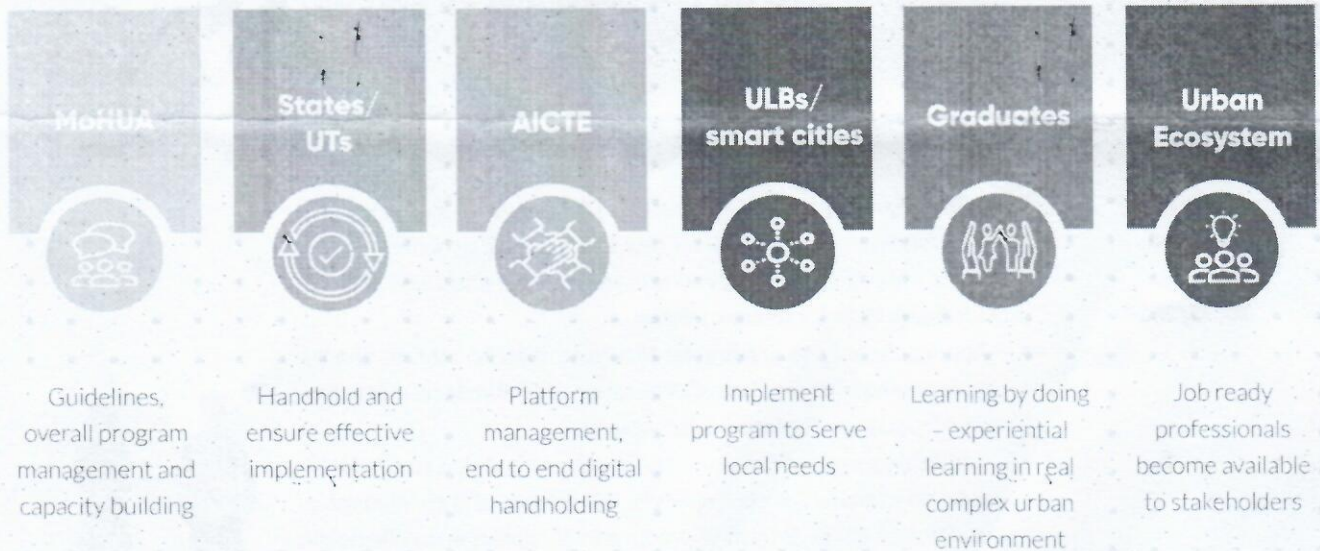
MoHUA

States/ UTs

AICTE

ULBs/ smart cities

Graduates

Urban Ecosystem

Guidelines, overall program management and capacity building

Handhold and ensure effective implementation

Platform management, end to end digital handholding

Implement program to serve local needs

Learning by doing – experiential learning in real complex urban environment

Job ready professionals become available to stakeholders